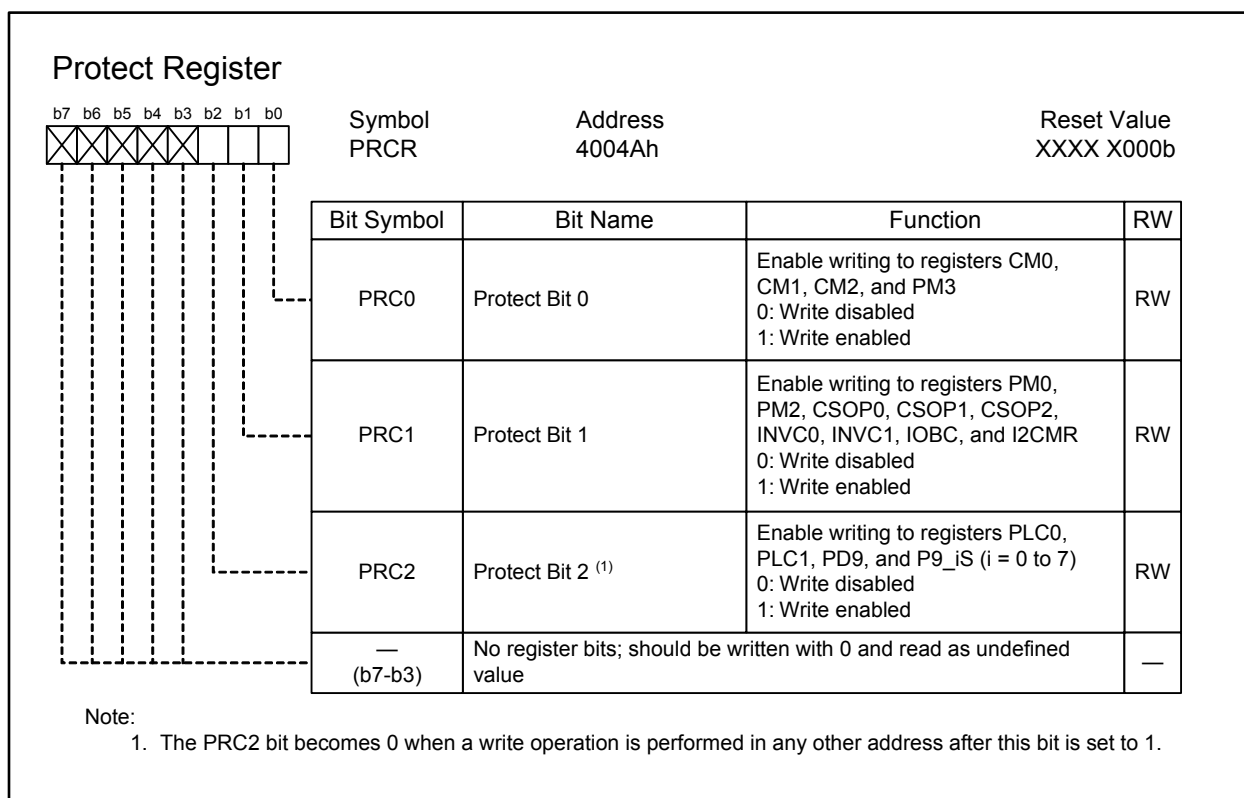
Protect Register

b7 b6 b5 b4 b3 b2 b1 b0

Symbol
PRCR

Address
4004Ah

Reset Value
XXXX X000b

| Bit Symbol | Bit Name | Function | RW |
|---|---|---|---|
| PRC0 | Protect Bit 0 | Enable writing to registers CM0, CM1, CM2, and PM3<br>0: Write disabled<br>1: Write enabled | RW |
| PRC1 | Protect Bit 1 | Enable writing to registers PM0, PM2, CSOP0, CSOP1, CSOP2, INVC0, INVC1, IOBC, and I2CMR<br>0: Write disabled<br>1: Write enabled | RW |
| PRC2 | Protect Bit 2 $^{(1)}$ | Enable writing to registers PLC0, PLC1, PD9, and P9_iS (i = 0 to 7)<br>0: Write disabled<br>1: Write enabled | RW |
| — (b7-b3) | No register bits; should be written with 0 and read as undefined value | | — |

Note:
1. The PRC2 bit becomes 0 when a write operation is performed in any other address after this bit is set to 1.